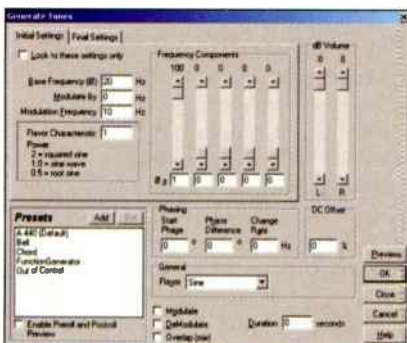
Generate Tones

Initial Settings | Final Settings

Lock to these settings only

Base Frequency (Hz) 20 Hz
Modulate By 0 Hz
Modulation Frequency 10 Hz

Flavor Characteristic 1
Power:
2 = squared sine
1.0 = sine wave
0.5 = root sine

Frequency Components
100 0 0 0 0
$f_0$ 1 0 0 0 0

dB Volume
0 0
L R

Presets
Add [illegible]
A 440 (Default)
Bell
Chord
FunctionGenerator
Out of Control

Enable Preroll and Postroll Preview

Phasing
Start Phase 0 °
Phase Difference 0 °
Change Rate 0 Hz

DC Offset
0 %

General
Flavor Sine

Modulate
DeModulate
Overlap (mix)
Duration 0 seconds

Preview
OK
Close
Cancel
Help